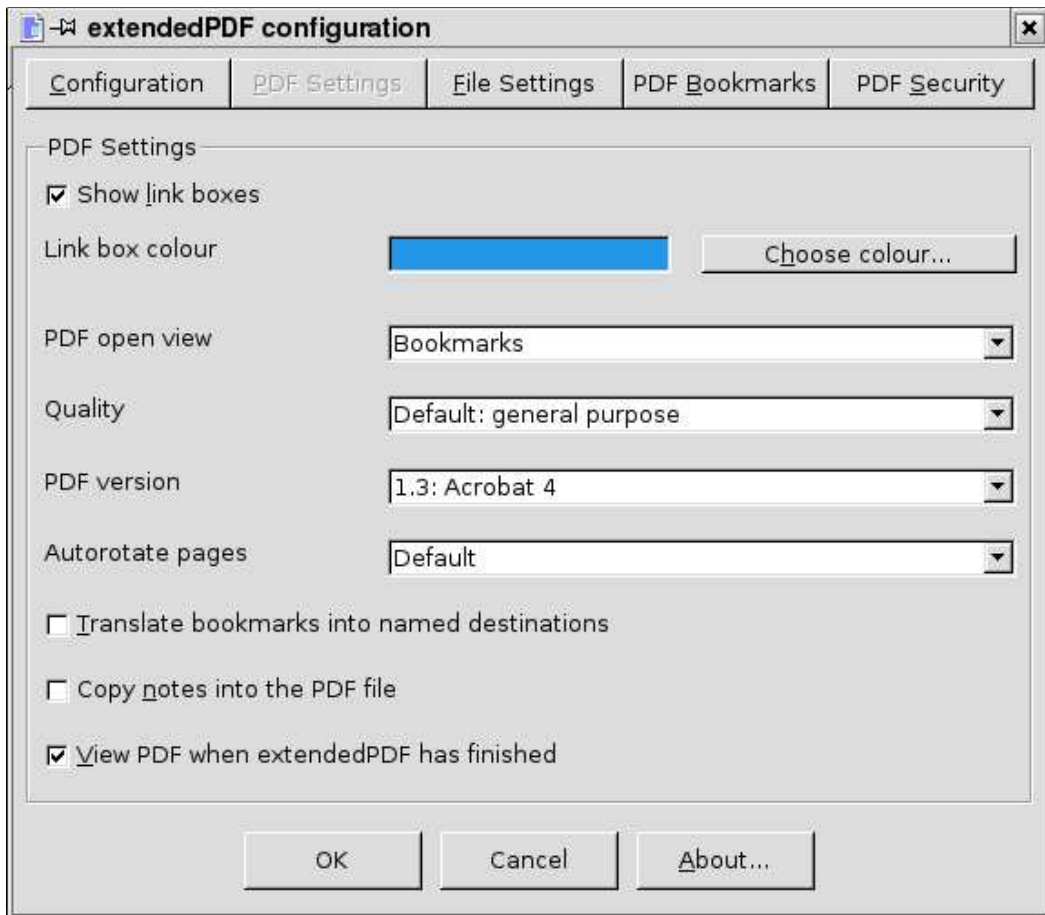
extendedPDF configuration

Configuration
PDF Settings
File Settings
PDF Bookmarks
PDF Security

PDF Settings

Show link boxes

Link box colour
Choose colour...

PDF open view
Bookmarks

Quality
Default: general purpose

PDF version
1.3: Acrobat 4

Autorotate pages
Default

Translate bookmarks into named destinations

Copy notes into the PDF file

View PDF when extendedPDF has finished

OK
Cancel
About...